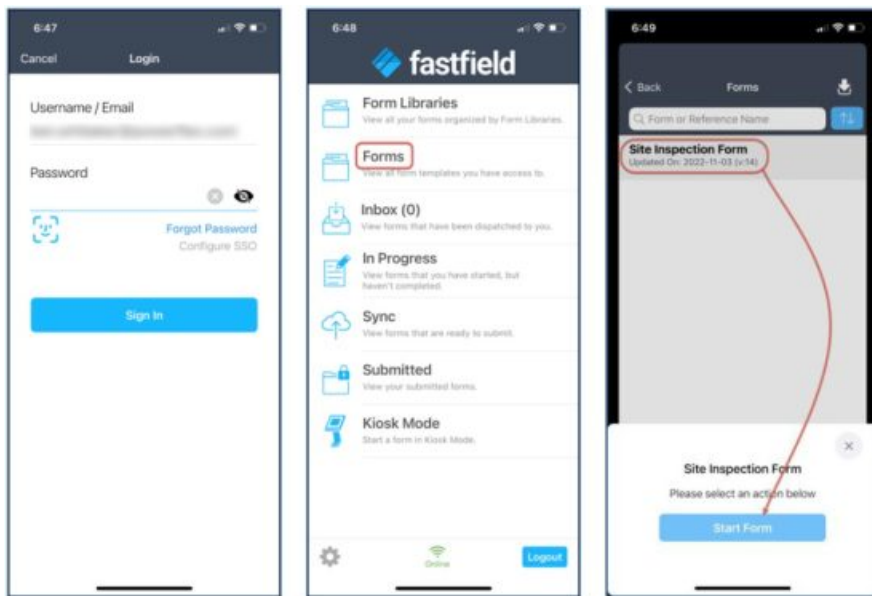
6:47

Cancel Login

Username / Email

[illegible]

Password

Forgot Password

Configure SSO

Sign In

6:48

fastfield

Form Libraries
View all your forms organized by Form Libraries.

Forms
View all form templates you have access to.

Inbox (0)
View forms that have been dispatched to you.

In Progress
View forms that you have started, but haven't completed.

Sync
View forms that are ready to submit.

Submitted
View your submitted forms.

Kiosk Mode
Start a form in Kiosk Mode.

Online

Logout

6:49

Back Forms

Form or Reference Name

Site Inspection Form
Updated On: 2022-11-03 (v.14)

Site Inspection Form

Please select an action below

Start Form